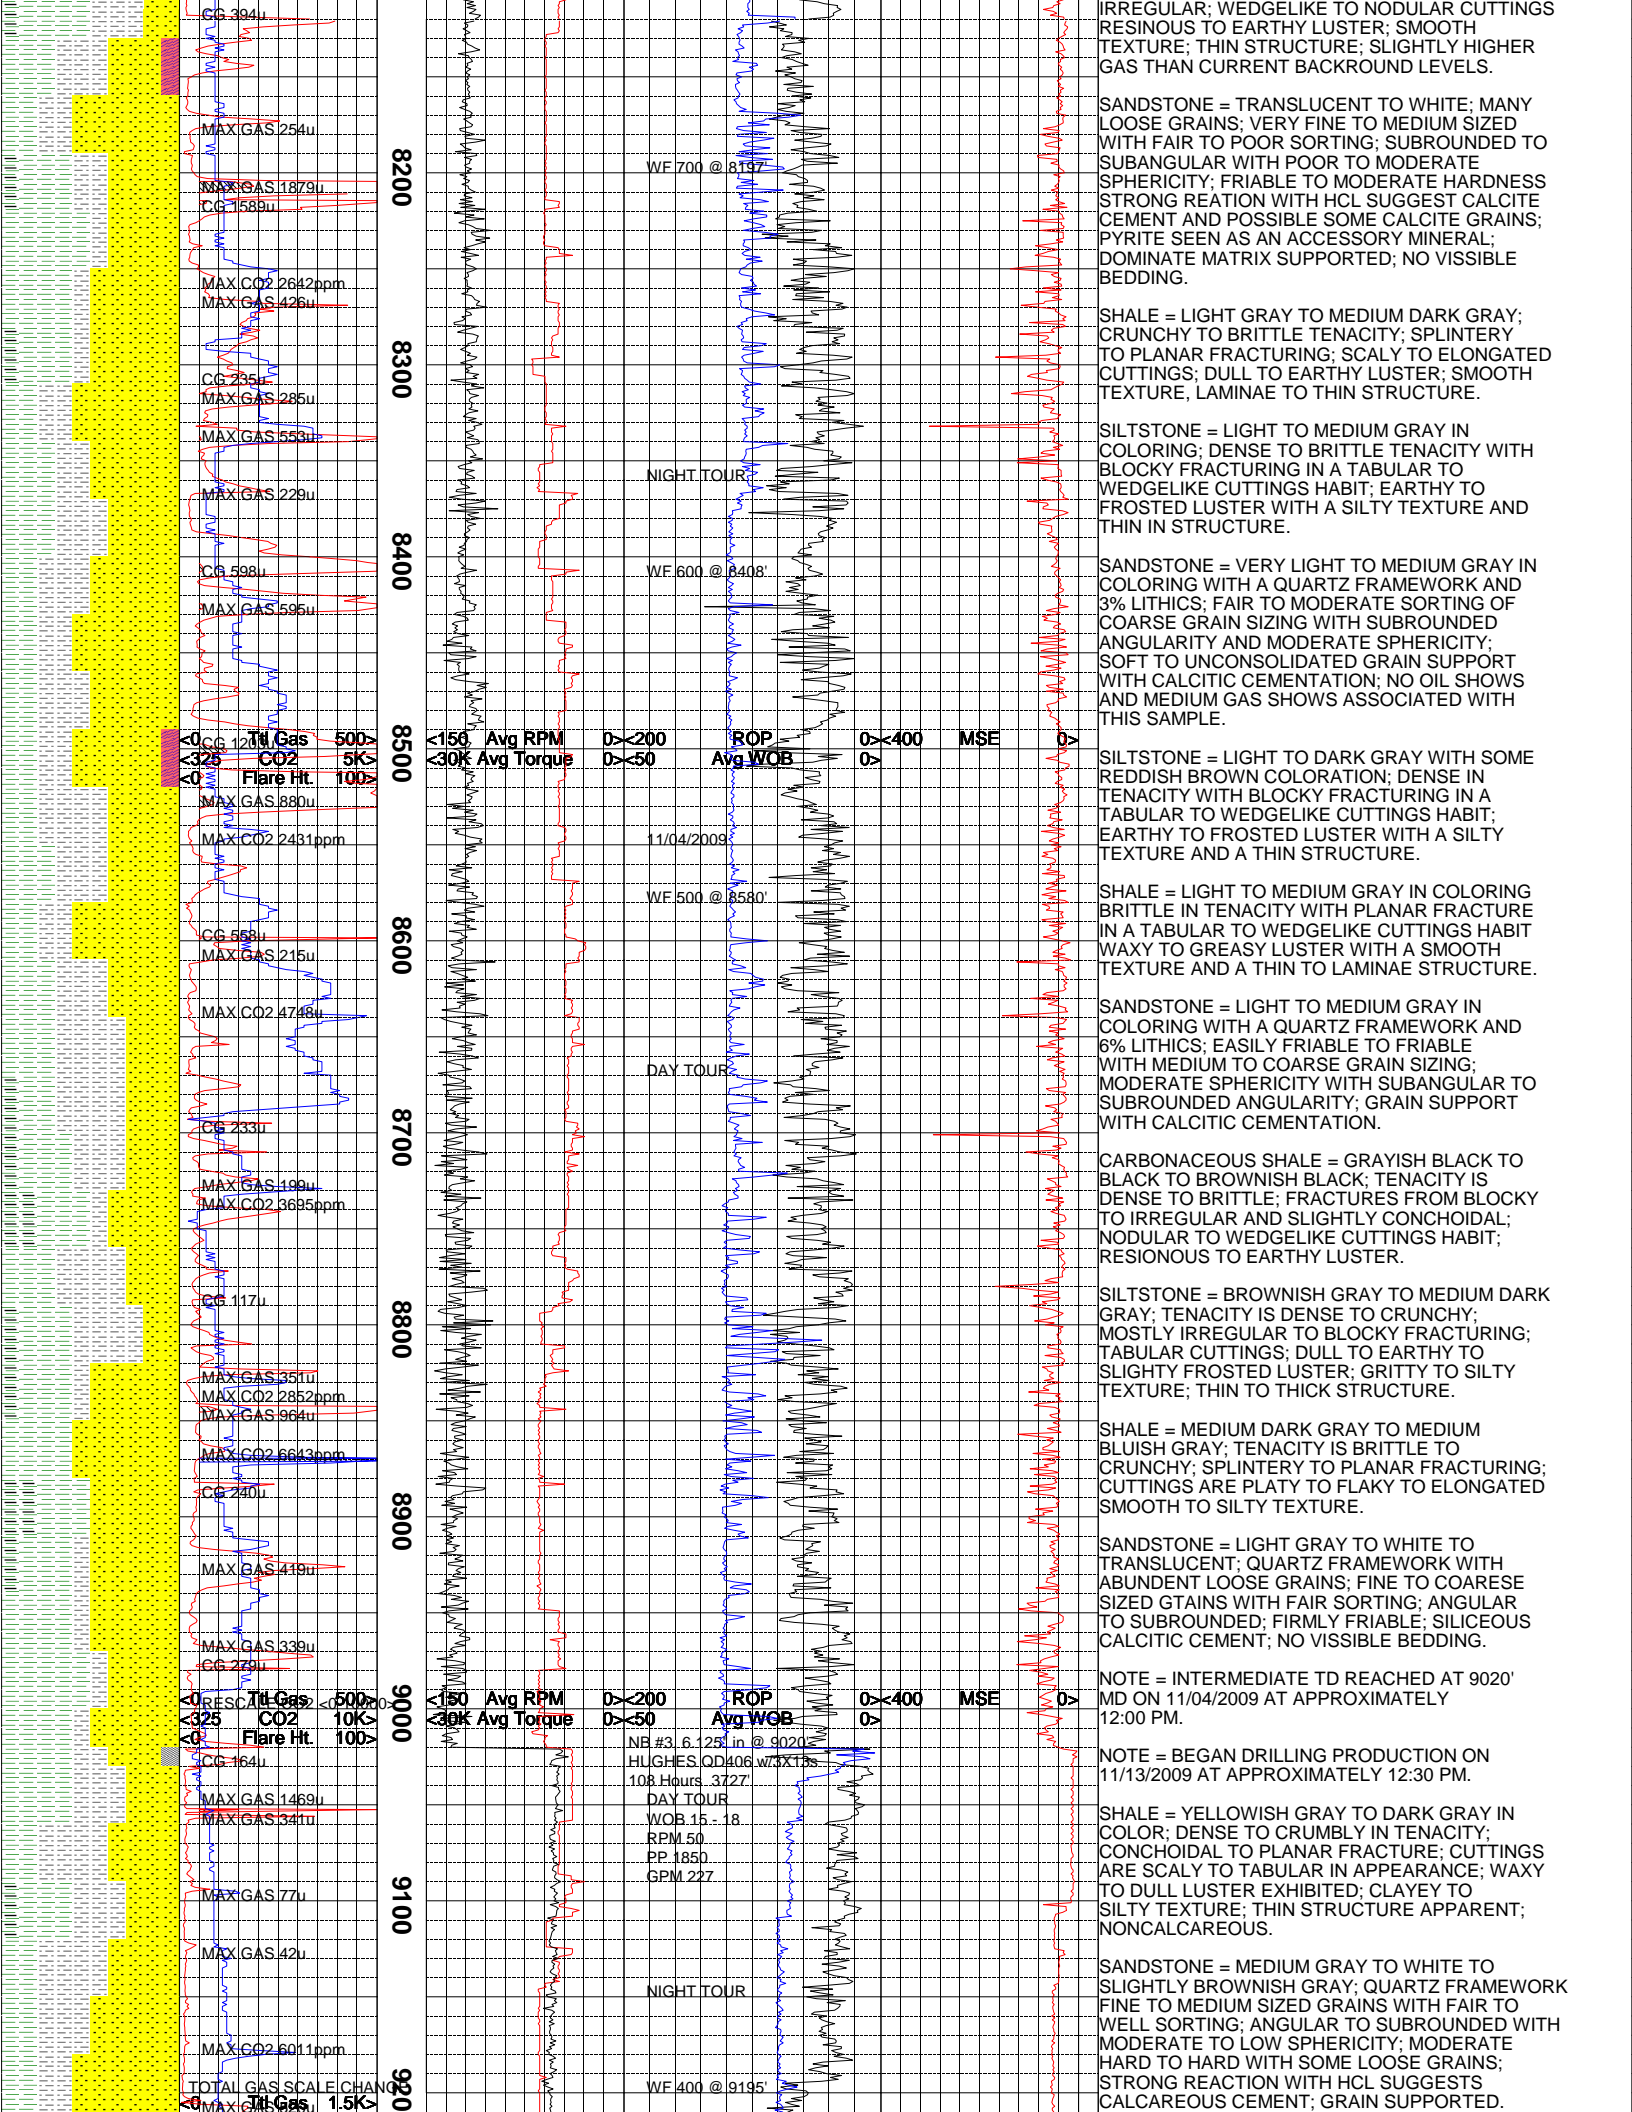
CG 394u

MAX GAS 254u

MAX GAS 1879u
CG 589u

MAX CO2 2642ppm
MAX GAS 426u

CG 235u
MAX GAS 285u

MAX GAS 553u

MAX GAS 229u

CG 598u

MAX GAS 595u

<0 CG 120 Ttl Gas 500>
<325 CO2 5K>
<0 Flare Ht. 100>
MAX GAS 880u

MAX CO2 2431ppm

CG 558u
MAX GAS 215u

MAX CO2 4748u

CG 233u

MAX GAS 199u
MAX CO2 3695ppm

CG 117u

MAX GAS 351u
MAX CO2 2852ppm
MAX GAS 964u

MAX CO2 6643ppm

CG 240u

MAX GAS 419u

MAX GAS 339u
CG 279u

<0 RESCA Ttl Gas 500>
<325 CO2 10K>
<0 Flare Ht. 100>
CG 164u

MAX GAS 1469u
MAX GAS 341u

MAX GAS 77u

MAX GAS 42u

MAX CO2 6011ppm

TOTAL GAS SCALE CHANG
<0 MAX Ttl Gas 1.5K>

8200
8300
8400
8500
8600
8700
8800
8900
9000
9100
920

WF 700 @ 8197'

NIGHT TOUR

WF 600 @ 8408'

<150 Avg RPM 0><200 ROP 0><400 MSE 0>
<30K Avg Torque 0><50 Avg WOB 0>

11/04/2009

WF 500 @ 8580'

DAY TOUR

<150 Avg RPM 0><200 ROP 0><400 MSE 0>
<30K Avg Torque 0><50 Avg WOB 0>

NB #3, 6.125 in @ 9020
HUGHES QD406 w/3X13s
108 Hours, 3727'
DAY TOUR
WOB 15 - 18
RPM 50
PP 1850
GPM 227

NIGHT TOUR

WF 400 @ 9195'

IRREGULAR; WEDGELIKE TO NODULAR CUTTINGS RESINOUS TO EARTHY LUSTER; SMOOTH TEXTURE; THIN STRUCTURE; SLIGHTLY HIGHER GAS THAN CURRENT BACKROUND LEVELS.

SANDSTONE = TRANSLUCENT TO WHITE; MANY LOOSE GRAINS; VERY FINE TO MEDIUM SIZED WITH FAIR TO POOR SORTING; SUBROUNDED TO SUBANGULAR WITH POOR TO MODERATE SPHERICITY; FRIABLE TO MODERATE HARDNESS STRONG REATION WITH HCL SUGGEST CALCITE CEMENT AND POSSIBLE SOME CALCITE GRAINS; PYRITE SEEN AS AN ACCESSORY MINERAL; DOMINATE MATRIX SUPPORTED; NO VISSIBLE BEDDING.

SHALE = LIGHT GRAY TO MEDIUM DARK GRAY; CRUNCHY TO BRITTLE TENACITY; SPLINTERY TO PLANAR FRACTURING; SCALY TO ELONGATED CUTTINGS; DULL TO EARTHY LUSTER; SMOOTH TEXTURE, LAMINAE TO THIN STRUCTURE.

SILTSTONE = LIGHT TO MEDIUM GRAY IN COLORING; DENSE TO BRITTLE TENACITY WITH BLOCKY FRACTURING IN A TABULAR TO WEDGELIKE CUTTINGS HABIT; EARTHY TO FROSTED LUSTER WITH A SILTY TEXTURE AND THIN IN STRUCTURE.

SANDSTONE = VERY LIGHT TO MEDIUM GRAY IN COLORING WITH A QUARTZ FRAMEWORK AND 3% LITHICS; FAIR TO MODERATE SORTING OF COARSE GRAIN SIZING WITH SUBROUNDED ANGULARITY AND MODERATE SPHERICITY; SOFT TO UNCONSOLIDATED GRAIN SUPPORT WITH CALCITIC CEMENTATION; NO OIL SHOWS AND MEDIUM GAS SHOWS ASSOCIATED WITH THIS SAMPLE.

SILTSTONE = LIGHT TO DARK GRAY WITH SOME REDDISH BROWN COLORATION; DENSE IN TENACITY WITH BLOCKY FRACTURING IN A TABULAR TO WEDGELIKE CUTTINGS HABIT; EARTHY TO FROSTED LUSTER WITH A SILTY TEXTURE AND A THIN STRUCTURE.

SHALE = LIGHT TO MEDIUM GRAY IN COLORING BRITTLE IN TENACITY WITH PLANAR FRACTURE IN A TABULAR TO WEDGELIKE CUTTINGS HABIT WAXY TO GREASY LUSTER WITH A SMOOTH TEXTURE AND A THIN TO LAMINAE STRUCTURE.

SANDSTONE = LIGHT TO MEDIUM GRAY IN COLORING WITH A QUARTZ FRAMEWORK AND 6% LITHICS; EASILY FRIABLE TO FRIABLE WITH MEDIUM TO COARSE GRAIN SIZING; MODERATE SPHERICITY WITH SUBANGULAR TO SUBROUNDED ANGULARITY; GRAIN SUPPORT WITH CALCITIC CEMENTATION.

CARBONACEOUS SHALE = GRAYISH BLACK TO BLACK TO BROWNISH BLACK; TENACITY IS DENSE TO BRITTLE; FRACTURES FROM BLOCKY TO IRREGULAR AND SLIGHTLY CONCHOIDAL; NODULAR TO WEDGELIKE CUTTINGS HABIT; RESIONOUS TO EARTHY LUSTER.

SILTSTONE = BROWNISH GRAY TO MEDIUM DARK GRAY; TENACITY IS DENSE TO CRUNCHY; MOSTLY IRREGULAR TO BLOCKY FRACTURING; TABULAR CUTTINGS; DULL TO EARTHY TO SLIGHTY FROSTED LUSTER; GRITTY TO SILTY TEXTURE; THIN TO THICK STRUCTURE.

SHALE = MEDIUM DARK GRAY TO MEDIUM BLUISH GRAY; TENACITY IS BRITTLE TO CRUNCHY; SPLINTERY TO PLANAR FRACTURING; CUTTINGS ARE PLATY TO FLAKY TO ELONGATED SMOOTH TO SILTY TEXTURE.

SANDSTONE = LIGHT GRAY TO WHITE TO TRANSLUCENT; QUARTZ FRAMEWORK WITH ABUNDENT LOOSE GRAINS; FINE TO COARESE SIZED GTAINS WITH FAIR SORTING; ANGULAR TO SUBROUNDED; FIRMLY FRIABLE; SILICEOUS CALCITIC CEMENT; NO VISSIBLE BEDDING.

NOTE = INTERMEDIATE TD REACHED AT 9020' MD ON 11/04/2009 AT APPROXIMATELY 12:00 PM.

NOTE = BEGAN DRILLING PRODUCTION ON 11/13/2009 AT APPROXIMATELY 12:30 PM.

SHALE = YELLOWISH GRAY TO DARK GRAY IN COLOR; DENSE TO CRUMBLY IN TENACITY; CONCHOIDAL TO PLANAR FRACTURE; CUTTINGS ARE SCALY TO TABULAR IN APPEARANCE; WAXY TO DULL LUSTER EXHIBITED; CLAYEY TO SILTY TEXTURE; THIN STRUCTURE APPARENT; NONCALCAREOUS.

SANDSTONE = MEDIUM GRAY TO WHITE TO SLIGHTLY BROWNISH GRAY; QUARTZ FRAMEWORK FINE TO MEDIUM SIZED GRAINS WITH FAIR TO WELL SORTING; ANGULAR TO SUBROUNDED WITH MODERATE TO LOW SPHERICITY; MODERATE HARD TO HARD WITH SOME LOOSE GRAINS; STRONG REACTION WITH HCL SUGGESTS CALCAREOUS CEMENT; GRAIN SUPPORTED.